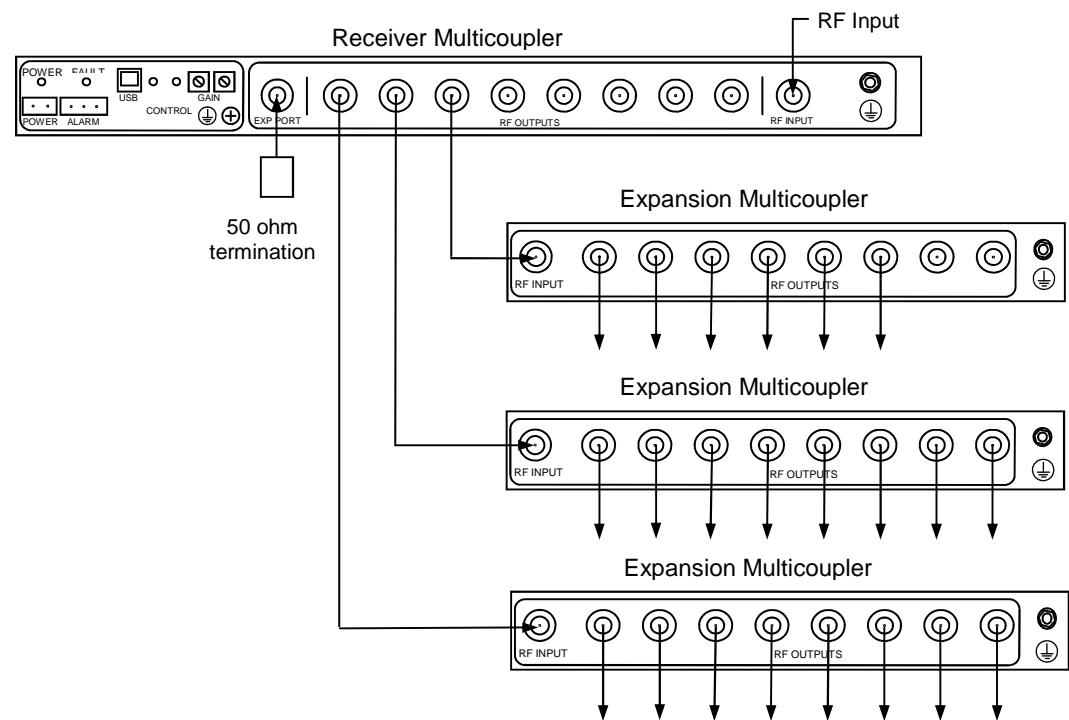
RF Input

Receiver Multicoupler

POWER FAULT

POWER ALARM

USB

CONTROL

GAIN

EXP PORT

RF OUTPUTS

RF INPUT

50 ohm termination

Expansion Multicoupler

RF INPUT

RF OUTPUTS

Expansion Multicoupler

RF INPUT

RF OUTPUTS

Expansion Multicoupler

RF INPUT

RF OUTPUTS